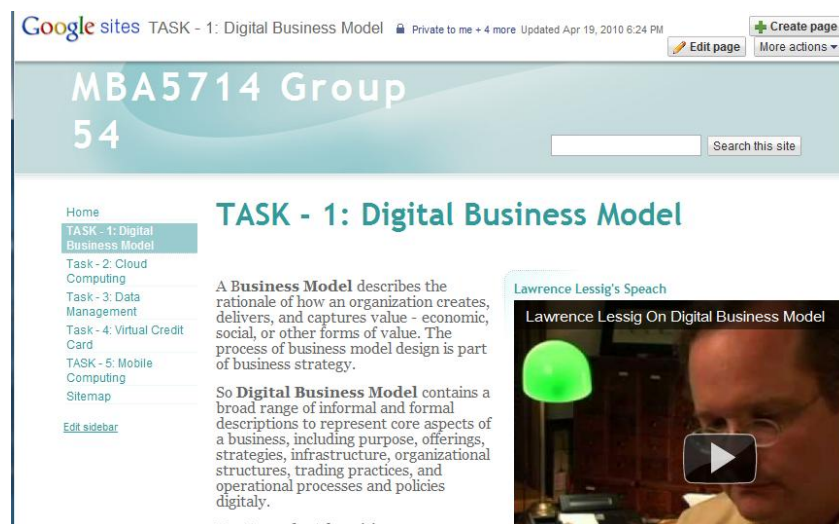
Google sites TASK - 1: Digital Business Model Private to me + 4 more Updated Apr 19, 2010 6:24 PM
Create page
Edit page More actions ▾

MBA5714 Group 54

Search this site

Home
TASK - 1: Digital Business Model
Task - 2: Cloud Computing
Task - 3: Data Management
Task - 4: Virtual Credit Card
TASK - 5: Mobile Computing
Sitemap

Edit sidebar

TASK - 1: Digital Business Model

A Business Model describes the rationale of how an organization creates, delivers, and captures value - economic, social, or other forms of value. The process of business model design is part of business strategy.

So Digital Business Model contains a broad range of informal and formal descriptions to represent core aspects of a business, including purpose, offerings, strategies, infrastructure, organizational structures, trading practices, and operational processes and policies digitaly.

Lawrence Lessig's Speach

Lawrence Lessig On Digital Business Model